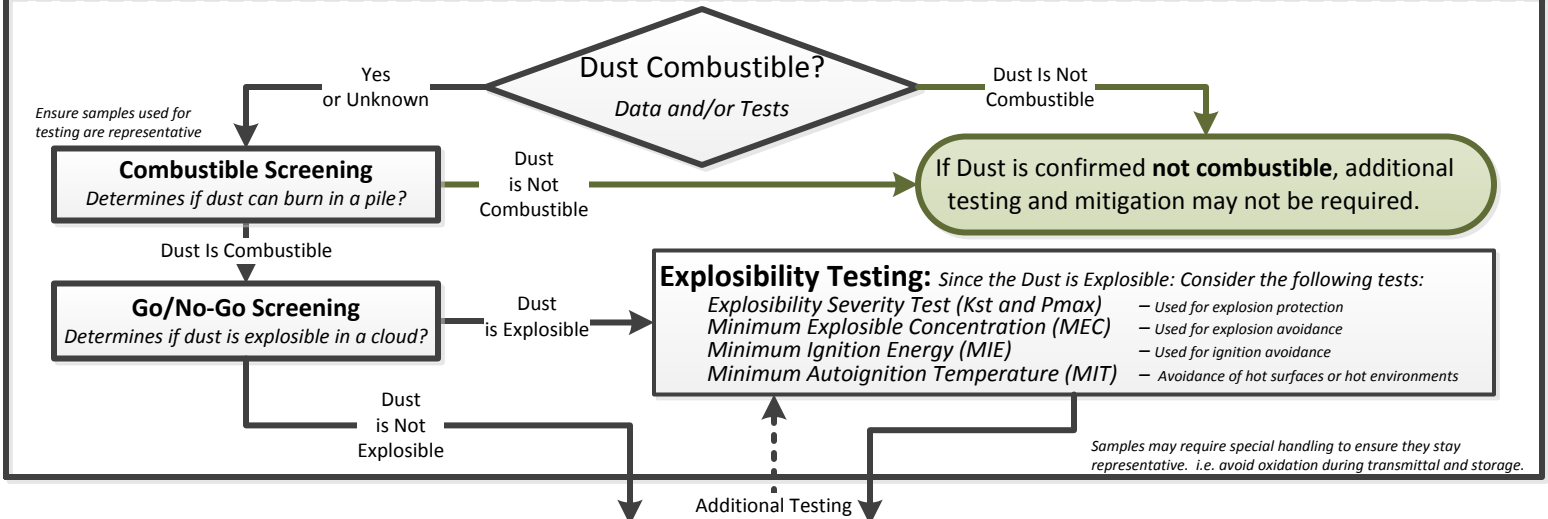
Dust Combustible?
*Data and/or Tests*

Yes or Unknown

Dust Is Not Combustible

*Ensure samples used for testing are representative*

**Combustible Screening**
*Determines if dust can burn in a pile?*

Dust is Not Combustible

If Dust is confirmed **not combustible**, additional testing and mitigation may not be required.

Dust Is Combustible

**Go/No-Go Screening**
*Determines if dust is explosible in a cloud?*

Dust is Explosible

**Explosibility Testing:** *Since the Dust is Explosible: Consider the following tests:*
*Explosibility Severity Test (Kst and Pmax)* – *Used for explosion protection*
*Minimum Explosible Concentration (MEC)* – *Used for explosion avoidance*
*Minimum Ignition Energy (MIE)* – *Used for ignition avoidance*
*Minimum Autoignition Temperature (MIT)* – *Avoidance of hot surfaces or hot environments*

Dust is Not Explosible

*Samples may require special handling to ensure they stay representative. i.e. avoid oxidation during transmittal and storage.*

Additional Testing